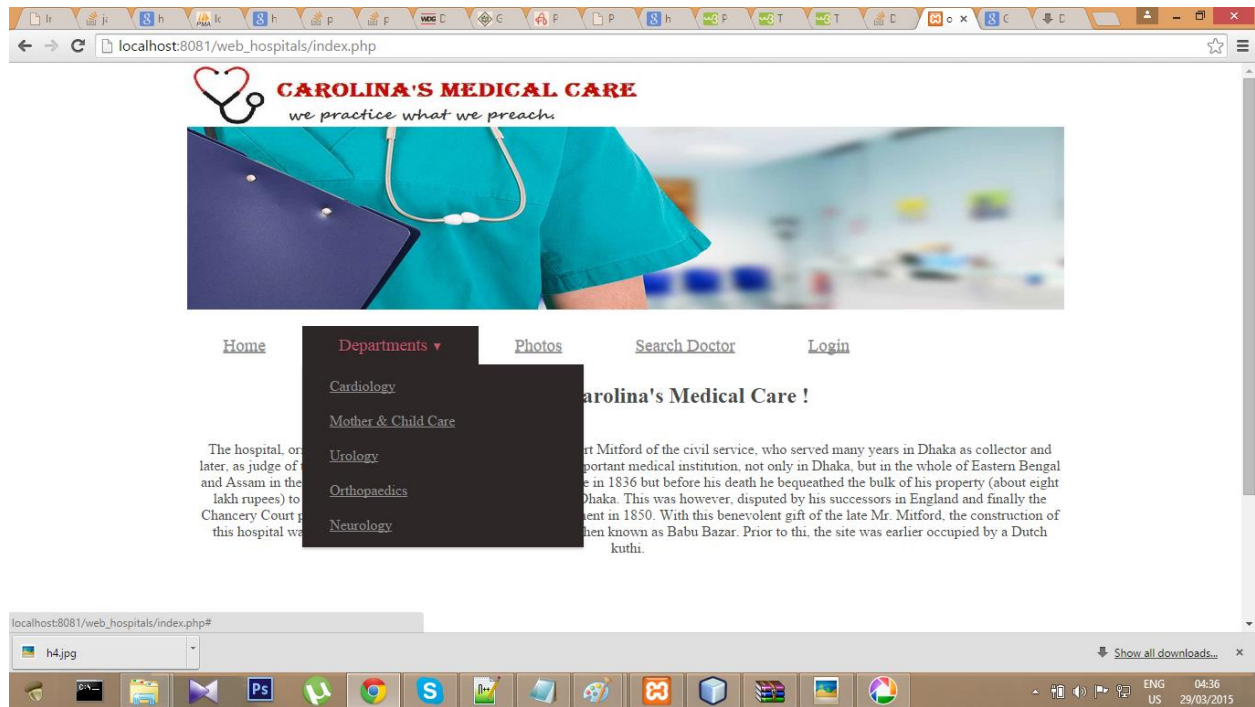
localhost:8081/web_hospitals/index.php

CAROLINA'S MEDICAL CARE
we practice what we preach.

Home
Departments ▾
Photos
Search Doctor
Login

Cardiology
Mother & Child Care
Urology
Orthopaedics
Neurology

arolina's Medical Care !

The hospital, or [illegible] rt Mitford of the civil service, who served many years in Dhaka as collector and later, as judge of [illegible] portant medical institution, not only in Dhaka, but in the whole of Eastern Bengal and Assam in the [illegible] e in 1836 but before his death he bequeathed the bulk of his property (about eight lakh rupees) to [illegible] Dhaka. This was however, disputed by his successors in England and finally the Chancery Court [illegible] ent in 1850. With this benevolent gift of the late Mr. Mitford, the construction of this hospital wa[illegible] hen known as Babu Bazar. Prior to thi, the site was earlier occupied by a Dutch kuthi.

localhost:8081/web_hospitals/index.php#

h4.jpg
Show all downloads...

ENG US 04:36 29/03/2015